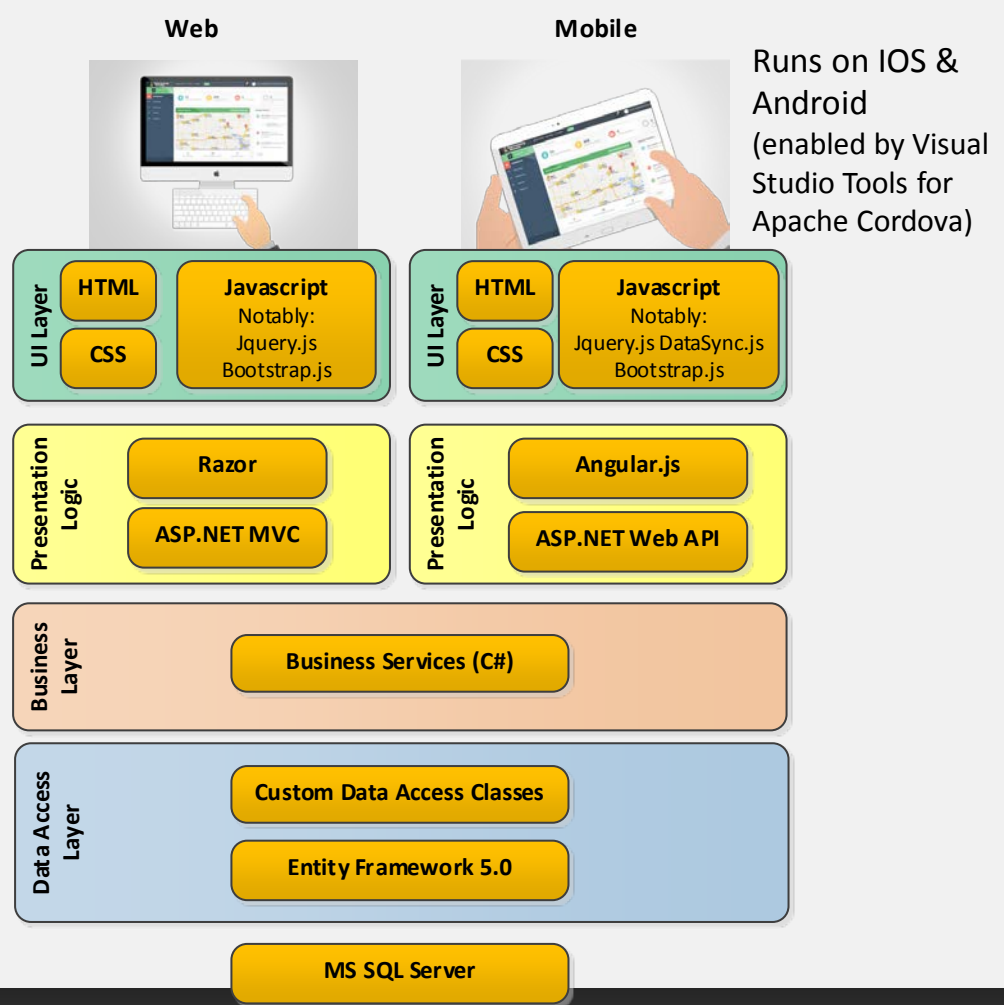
Web

Mobile

Runs on IOS & Android (enabled by Visual Studio Tools for Apache Cordova)

UI Layer

HTML

CSS

Javascript
Notably:
Jquery.js
Bootstrap.js

UI Layer

HTML

CSS

Javascript
Notably:
Jquery.js DataSync.js
Bootstrap.js

Presentation Logic

Razor

ASP.NET MVC

Presentation Logic

Angular.js

ASP.NET Web API

Business Layer

Business Services (C#)

Data Access Layer

Custom Data Access Classes

Entity Framework 5.0

MS SQL Server